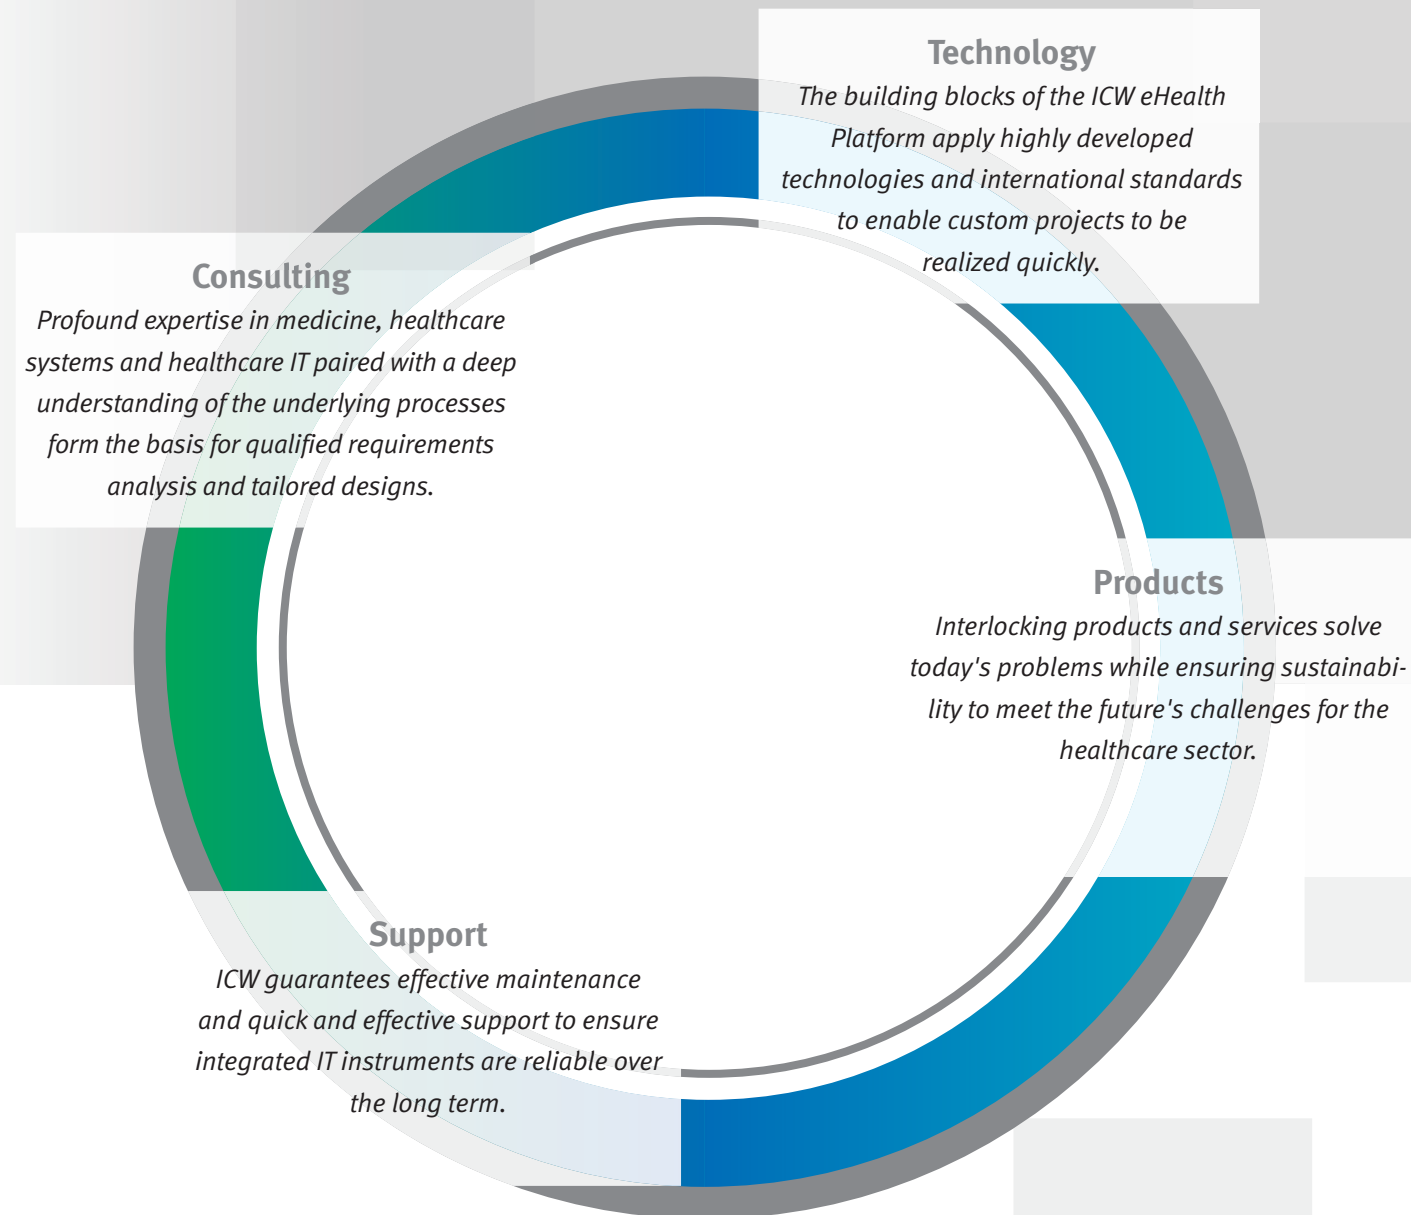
Technology
The building blocks of the ICW eHealth Platform apply highly developed technologies and international standards to enable custom projects to be realized quickly.

Consulting
Profound expertise in medicine, healthcare systems and healthcare IT paired with a deep understanding of the underlying processes form the basis for qualified requirements analysis and tailored designs.

Products
Interlocking products and services solve today's problems while ensuring sustainability to meet the future's challenges for the healthcare sector.

Support
ICW guarantees effective maintenance and quick and effective support to ensure integrated IT instruments are reliable over the long term.